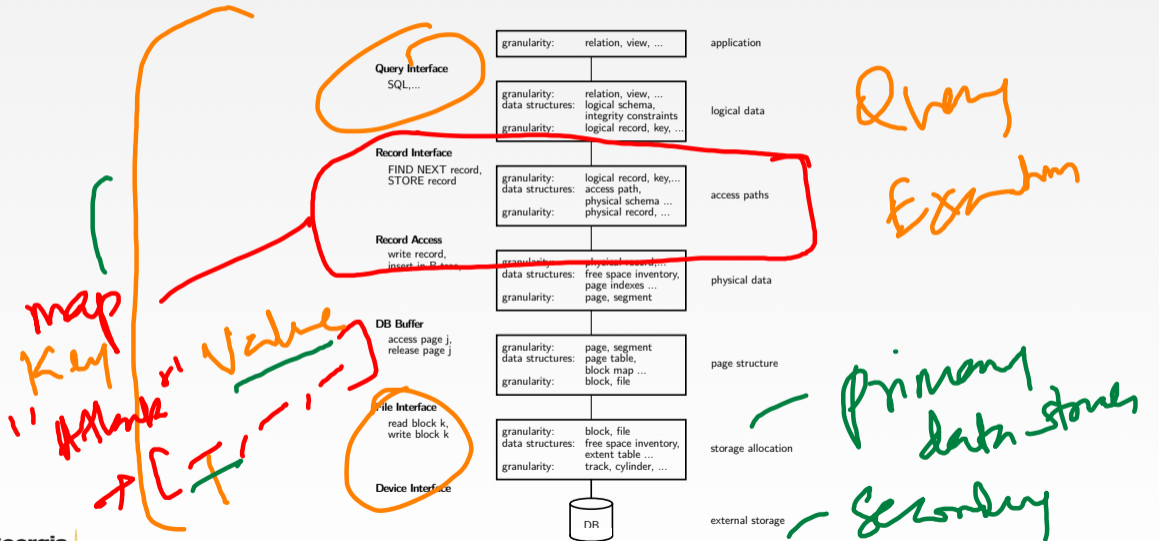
| granularity: | relation, view, ... |
|---|---|

application

Query Interface
SQL,...

| granularity: | relation, view, ... |
|---|---|
| data structures: | logical schema, integrity constraints |
| granularity: | logical record, key, ... |

logical data

Record Interface
FIND NEXT record, STORE record

| granularity: | logical record, key,... |
|---|---|
| data structures: | access path, physical schema ... |
| granularity: | physical record, ... |

access paths

Record Access
write record, insert in B-tree,

| granularity: | physical record,... |
|---|---|
| data structures: | free space inventory, page indexes ... |
| granularity: | page, segment |

physical data

DB Buffer
access page j, release page j

| granularity: | page, segment |
|---|---|
| data structures: | page table, block map ... |
| granularity: | block, file |

page structure

File Interface
read block k, write block k

| granularity: | block, file |
|---|---|
| data structures: | free space inventory, extent table ... |
| granularity: | track, cylinder, ... |

storage allocation

Device Interface

DB

external storage

Query Execution

map
Key "Value"
"Hank"
[ ]

Primary data stores
Secondary

Georgia